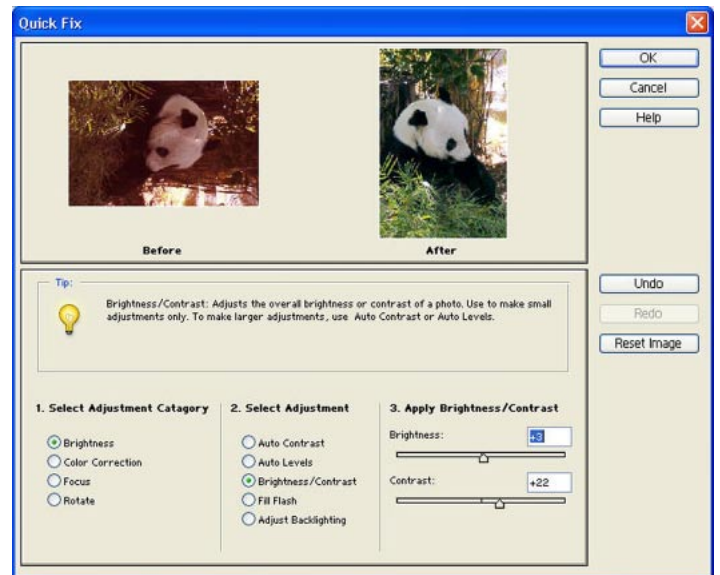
Quick Fix

OK
Cancel
Help

Before
After

Undo
Redo
Reset Image

Tip:
Brightness/Contrast: Adjusts the overall brightness or contrast of a photo. Use to make small adjustments only. To make larger adjustments, use Auto Contrast or Auto Levels.

1. Select Adjustment Catagory
Brightness
Color Correction
Focus
Rotate

2. Select Adjustment
Auto Contrast
Auto Levels
Brightness/Contrast
Fill Flash
Adjust Backlighting

3. Apply Brightness/Contrast
Brightness:
+3
Contrast:
+22